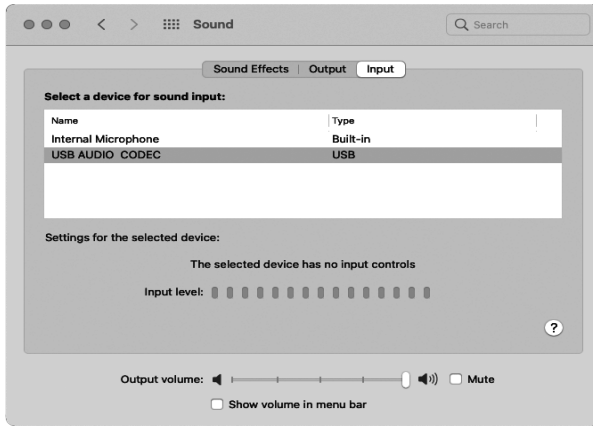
Sound

Search

Sound Effects | Output | Input

Select a device for sound input:

| Name | Type |
|---|---|
| Internal Microphone | Built-in |
| USB AUDIO CODEC | USB |

Settings for the selected device:

The selected device has no input controls

Input level:

?

Output volume: Mute

Show volume in menu bar